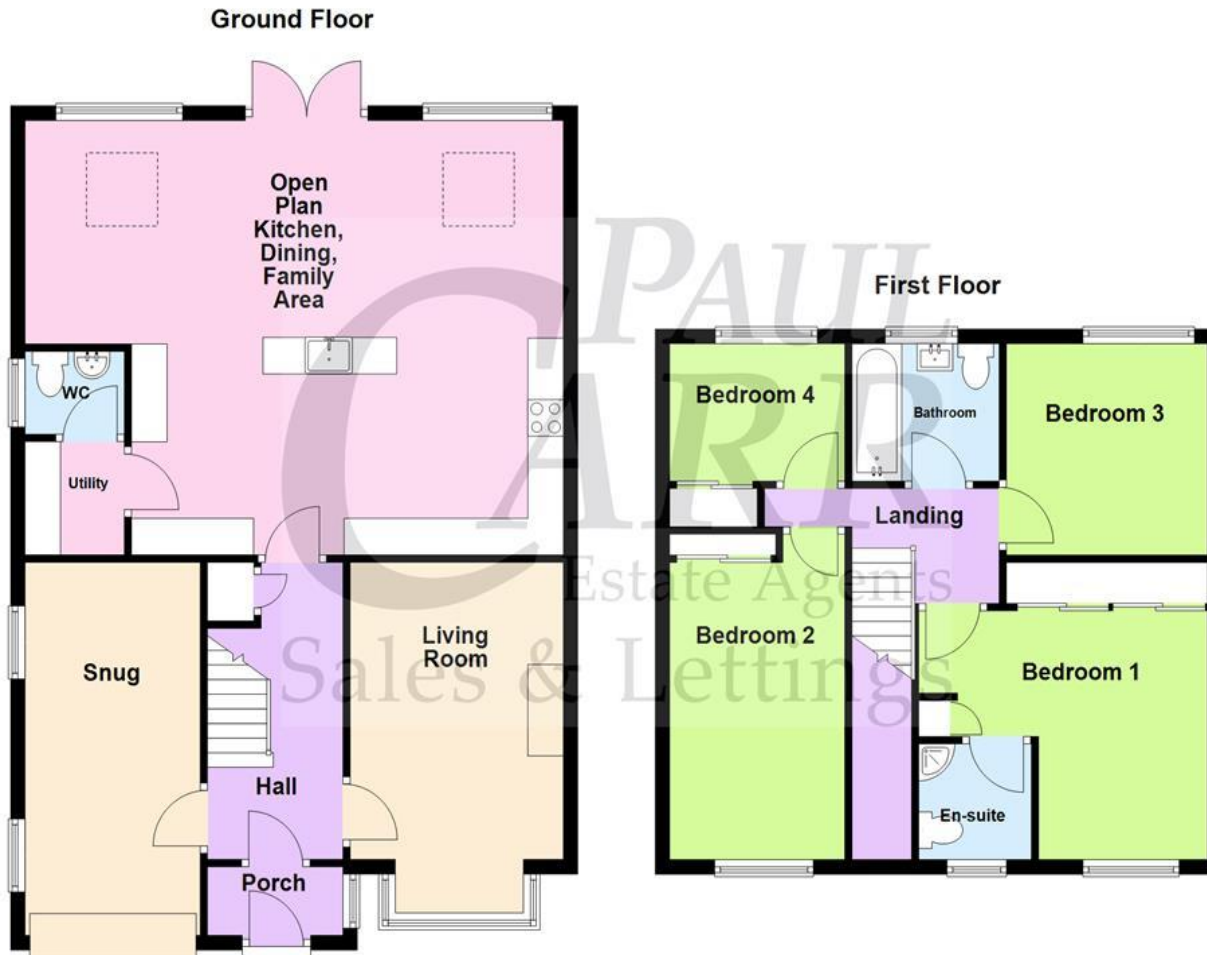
Ground Floor

Open Plan Kitchen, Dining, Family Area

WC

Utility

Snug

Hall

Living Room

Porch

First Floor

Bedroom 4

Bathroom

Bedroom 3

Landing

Bedroom 2

Bedroom 1

En-suite

PAUL CARR
Estate Agents
Sales & Lettings